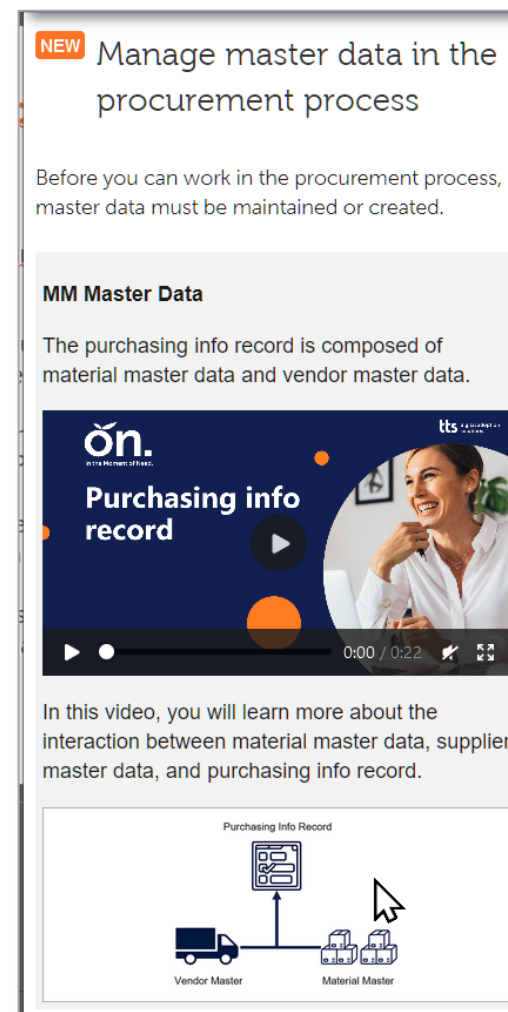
NEW Manage master data in the procurement process

Before you can work in the procurement process, master data must be maintained or created.

MM Master Data

The purchasing info record is composed of material master data and vendor master data.

ŏn.
In the Moment of Need.

tts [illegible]

Purchasing info record

0:00 / 0:22

In this video, you will learn more about the interaction between material master data, supplier master data, and purchasing info record.

Purchasing Info Record

Vendor Master

Material Master